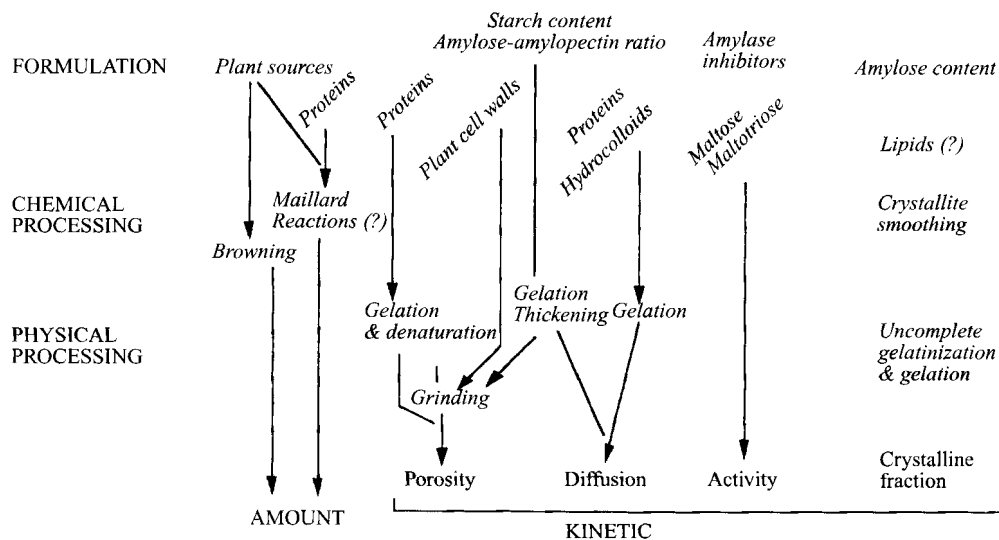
FORMULATION

CHEMICAL PROCESSING

PHYSICAL PROCESSING

Starch content
Amylose-amylopectin ratio

Amylase inhibitors

Amylose content

Plant sources

Proteins

Proteins

Plant cell walls

Proteins
Hydrocolloids

Maltose
Maltotriose

Lipids (?)

Maillard Reactions (?)

Crystallite smoothing

Browning

Gelation & denaturation

Gelation
Thickening

Gelation

Uncomplete gelatinization & gelation

Grinding

Porosity

Diffusion

Activity

Crystalline fraction

AMOUNT

KINETIC